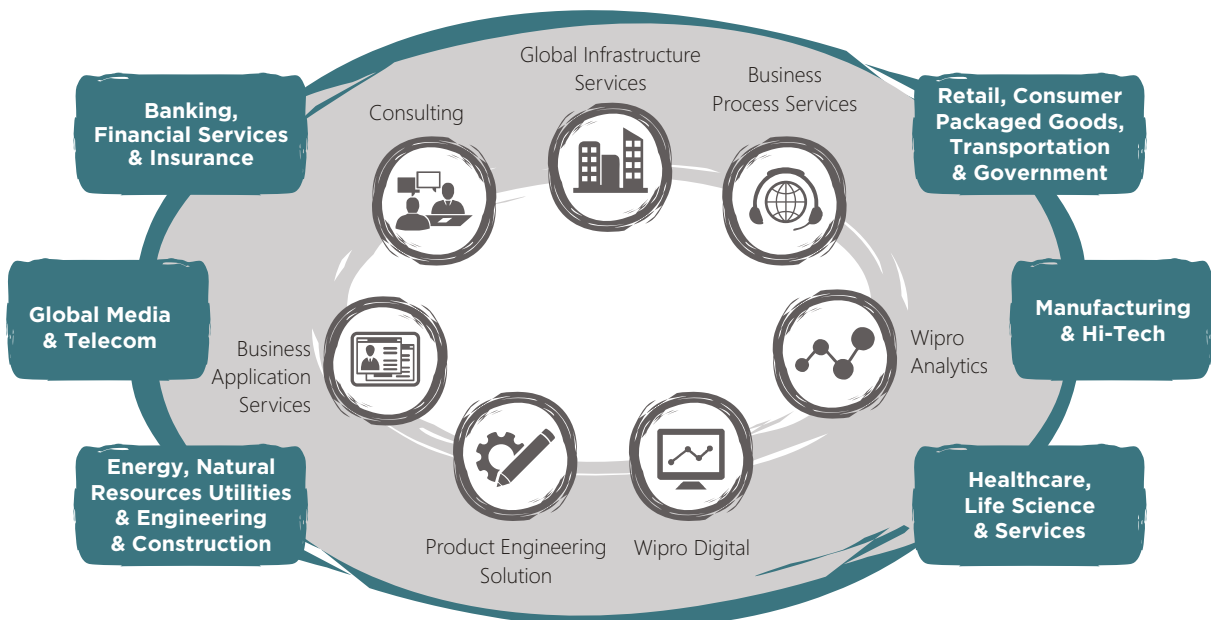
Banking, Financial Services & Insurance

Consulting

Global Infrastructure Services

Business Process Services

Retail, Consumer Packaged Goods, Transportation & Government

Global Media & Telecom

Business Application Services

Wipro Analytics

Manufacturing & Hi-Tech

Energy, Natural Resources Utilities & Engineering & Construction

Product Engineering Solution

Wipro Digital

Healthcare, Life Science & Services